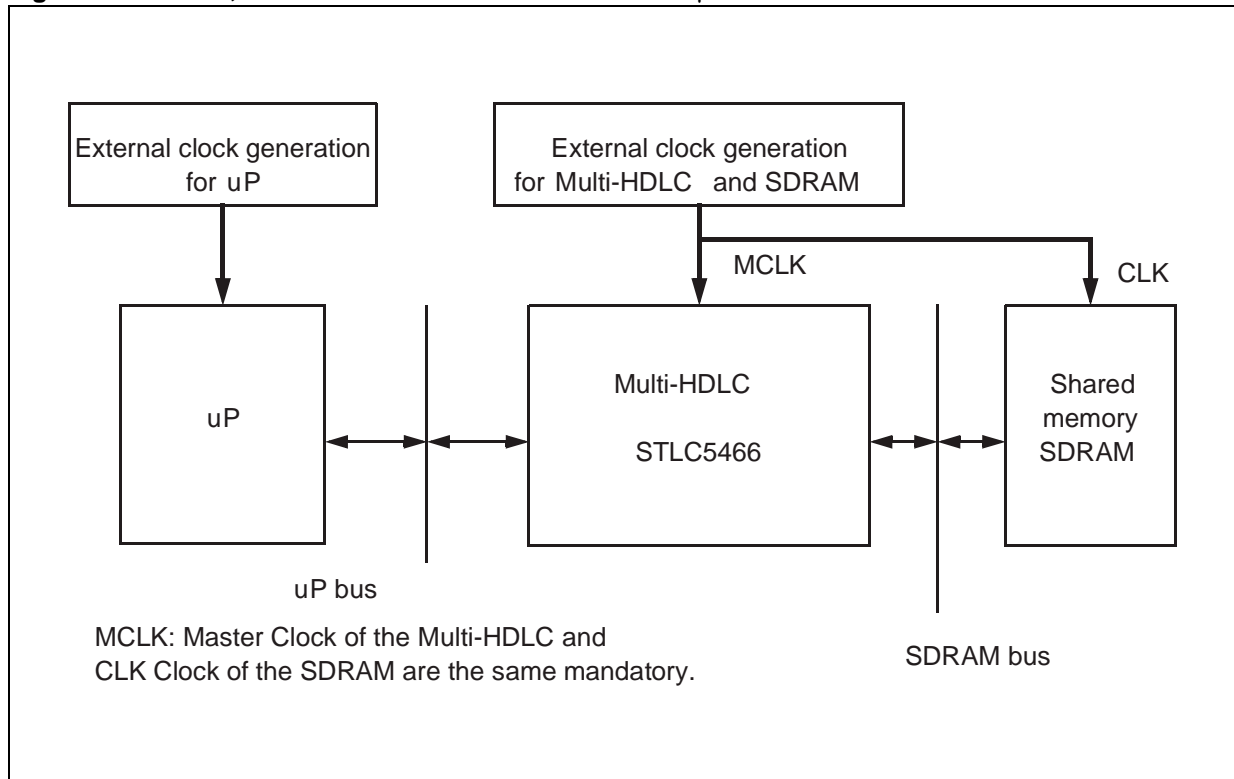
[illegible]

External clock generation for uP

External clock generation for Multi-HDLC and SDRAM

MCLK

CLK

uP

Multi-HDLC

STLC5466

Shared memory SDRAM

uP bus

MCLK: Master Clock of the Multi-HDLC and CLK Clock of the SDRAM are the same mandatory.

SDRAM bus